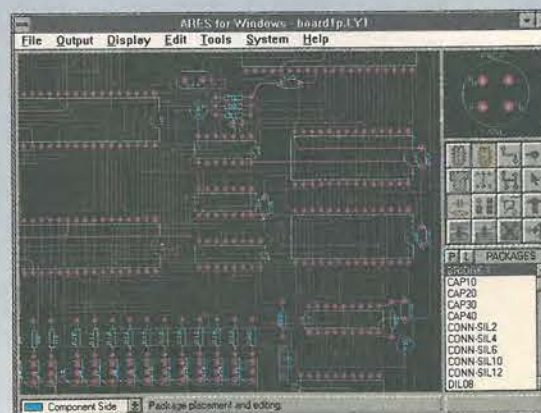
ARES for Windows - boardtp.LYT

File Output Display Edit Tools System Help

P L PACKAGES

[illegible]
CAP10
CAP20
CAP30
CAP40
CONN-SIL2
CONN-SIL4
CONN-SIL6
CONN-SIL10
CONN-SIL12
DIL08

Component Side

Package placement and editing.